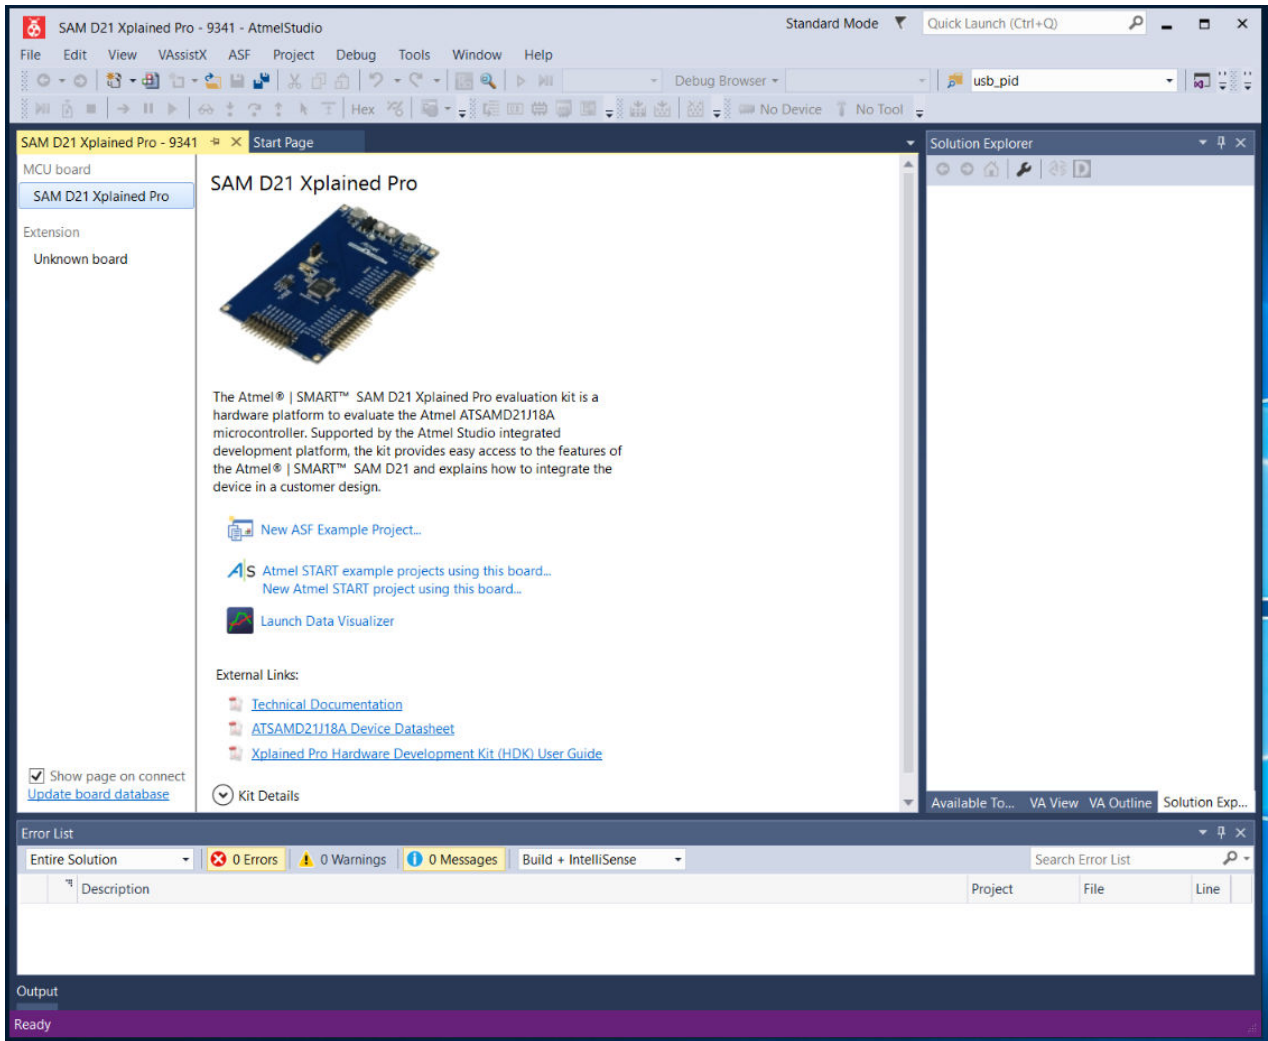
SAM D21 Xplained Pro - 9341 - AtmelStudio
Standard Mode
Quick Launch (Ctrl+Q)
File Edit View VAssistX ASF Project Debug Tools Window Help
Debug Browser
usb_pid
Hex
No Device
No Tool
SAM D21 Xplained Pro - 9341
Start Page
Solution Explorer
MCU board
SAM D21 Xplained Pro
Extension
Unknown board
SAM D21 Xplained Pro
The Atmel® | SMART™ SAM D21 Xplained Pro evaluation kit is a hardware platform to evaluate the Atmel ATSAMD21J18A microcontroller. Supported by the Atmel Studio integrated development platform, the kit provides easy access to the features of the Atmel® | SMART™ SAM D21 and explains how to integrate the device in a customer design.
New ASF Example Project...
Atmel START example projects using this board...
New Atmel START project using this board...
Launch Data Visualizer
External Links:
Technical Documentation
ATSAMD21J18A Device Datasheet
Xplained Pro Hardware Development Kit (HDK) User Guide
Show page on connect
Update board database
Kit Details
Available To... VA View VA Outline Solution Exp...
Error List
Entire Solution
0 Errors
0 Warnings
0 Messages
Build + IntelliSense
Search Error List
Description
Project
File
Line
Output
Ready